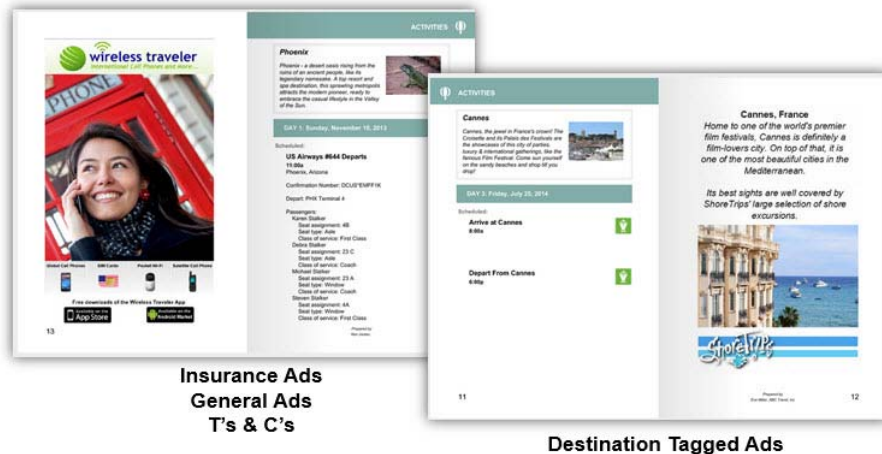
wireless traveler
International Cell Phones and More...

PHONE

Global Cell Phones
SIM Cards
Pocket Wi-Fi
Satellite Cell Phones

Free downloads of the Wireless Traveler App
Available on the App Store
Available on the Android Market

13

ACTIVITIES

Phoenix
Phoenix - a desert oasis rising from the ruins of an ancient people, like its legendary namesake. A top resort and spa destination, this growing metropolis attracts the modern pioneer, ready to embrace the casual lifestyle in the Valley of the Sun.

DAY 1: Sunday, November 10, 2013

Scheduled:
US Airways #644 Departs
11:00a
Phoenix, Arizona

Confirmation Number: DCUS*ENFF1K

Depart: PHX Terminal 4

Passengers:
Karen Stalker
Seat assignment: 4B
Seat type: Aisle
Class of service: First Class
Debra Stalker
Seat assignment: 23 C
Seat type: Aisle
Class of service: Coach
Michael Stalker
Seat assignment: 23 A
Seat type: Window
Class of service: Coach
Steven Stalker
Seat assignment: 4A
Seat type: Window
Class of service: First Class

Prepared by
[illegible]

ACTIVITIES

Cannes
Cannes, the jewel in France's crown! The Croisette and its Palais des Festivals are the showcases of this city of parties, luxury & international gatherings, like the famous Film Festival. Come sun yourself on the sandy beaches and shop till you drop!

DAY 3: Friday, July 25, 2014

Scheduled:
Arrive at Cannes
8:00a

Depart From Cannes
6:00p

11

Cannes, France
Home to one of the world's premier film festivals, Cannes is definitely a film-lovers city. On top of that, it is one of the most beautiful cities in the Mediterranean.

Its best sights are well covered by ShoreTrips' large selection of shore excursions.

ShoreTrips

Prepared by
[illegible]

12

Insurance Ads
General Ads
T's & C's

Destination Tagged Ads